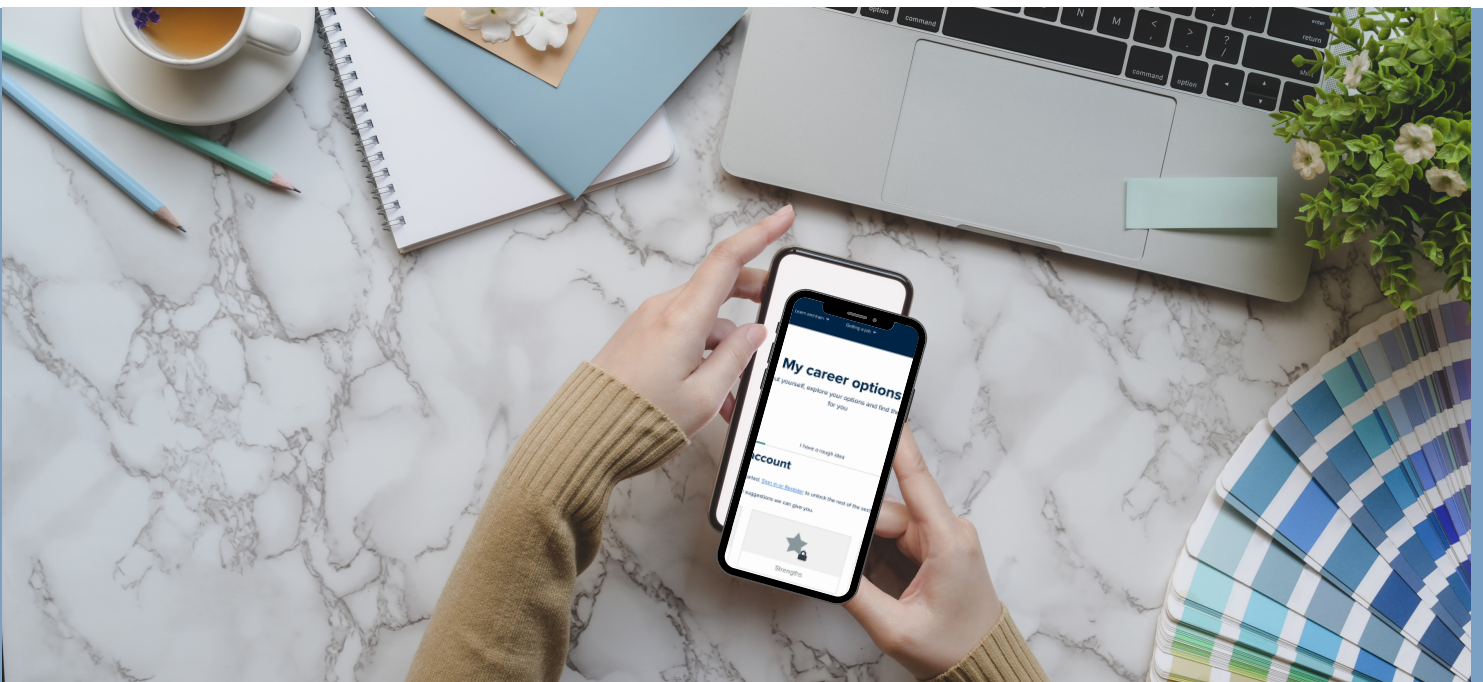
option command N M < > ? enter return command option shift

Learn and train Getting a job

My career options

ut yourself, explore your options and find th for you

I have a rough idea

ccount

arted. Sign in or Register to unlock the rest of the sect

suggestions we can give you.

Strengths